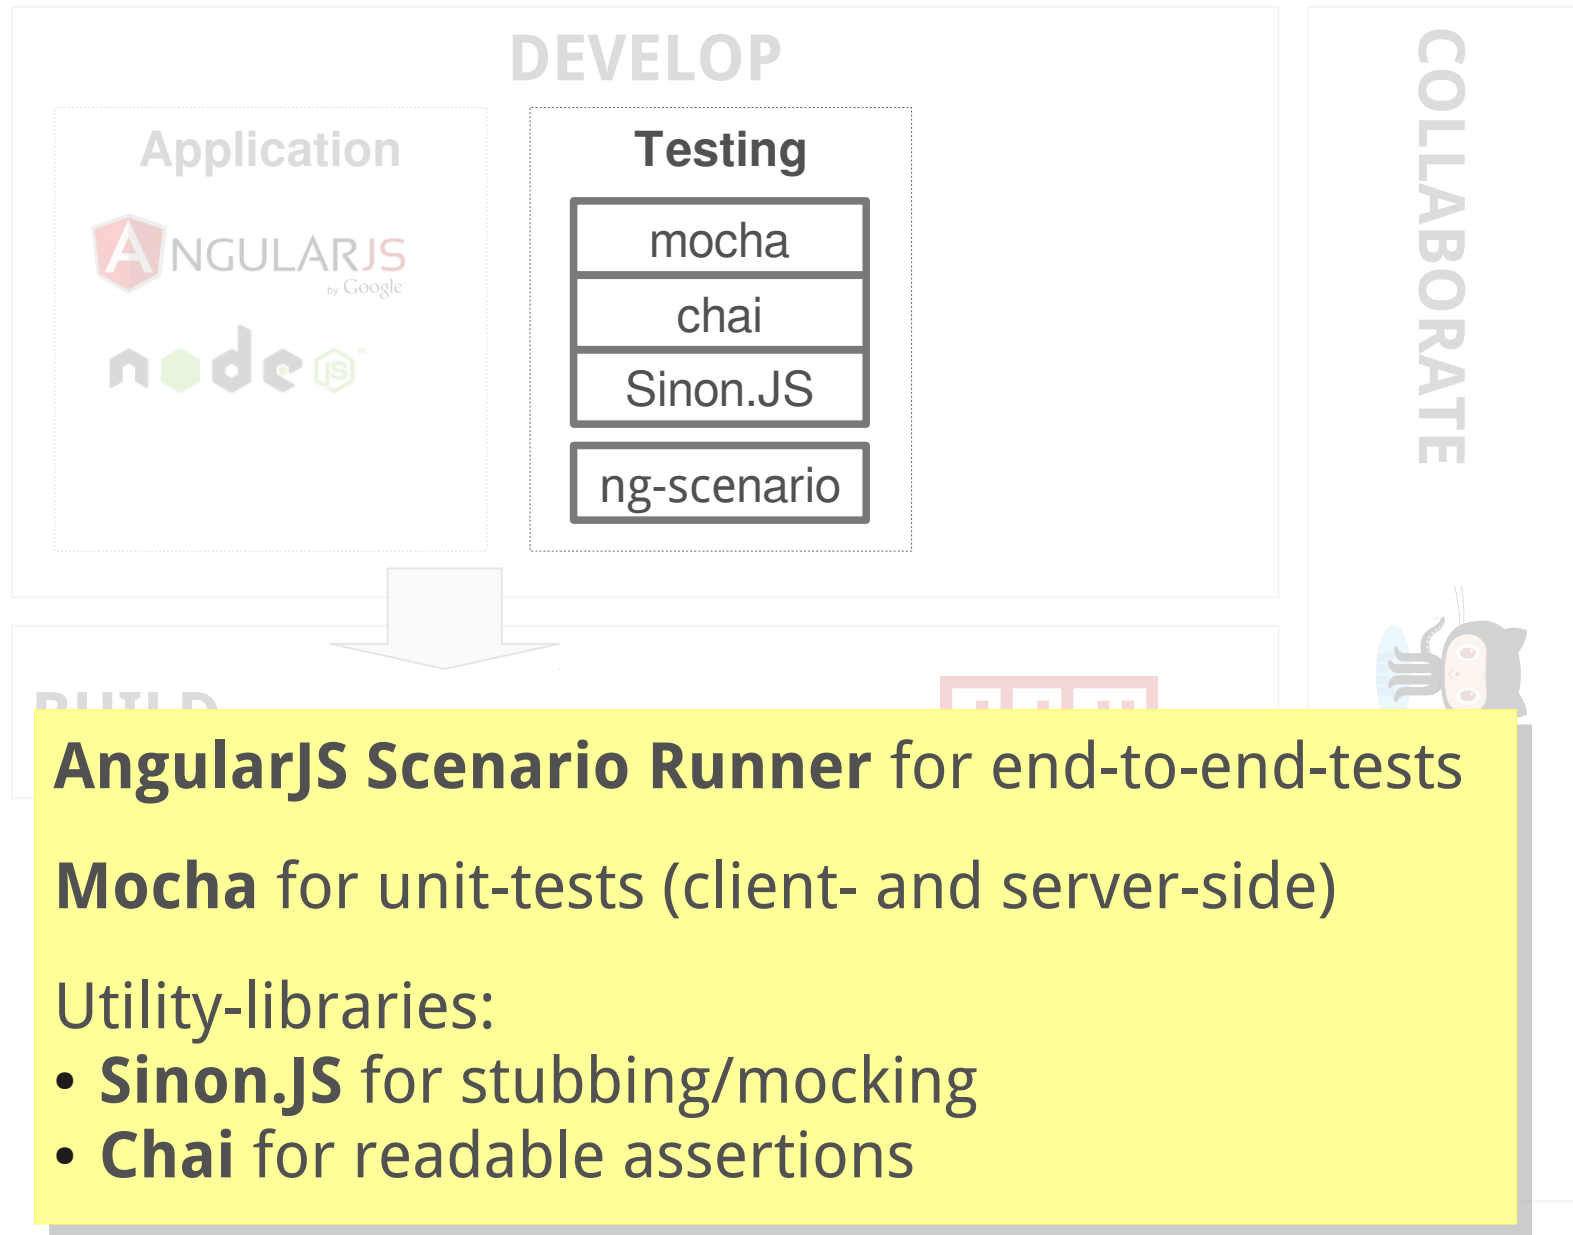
DEVELOP

Application

ANGULARJS
by Google

node JS

Testing

mocha

chai

Sinon.JS

ng-scenario

COLLABORATE

BUILD

**AngularJS Scenario Runner** for end-to-end-tests

**Mocha** for unit-tests (client- and server-side)

Utility-libraries:
• **Sinon.JS** for stubbing/mocking
• **Chai** for readable assertions